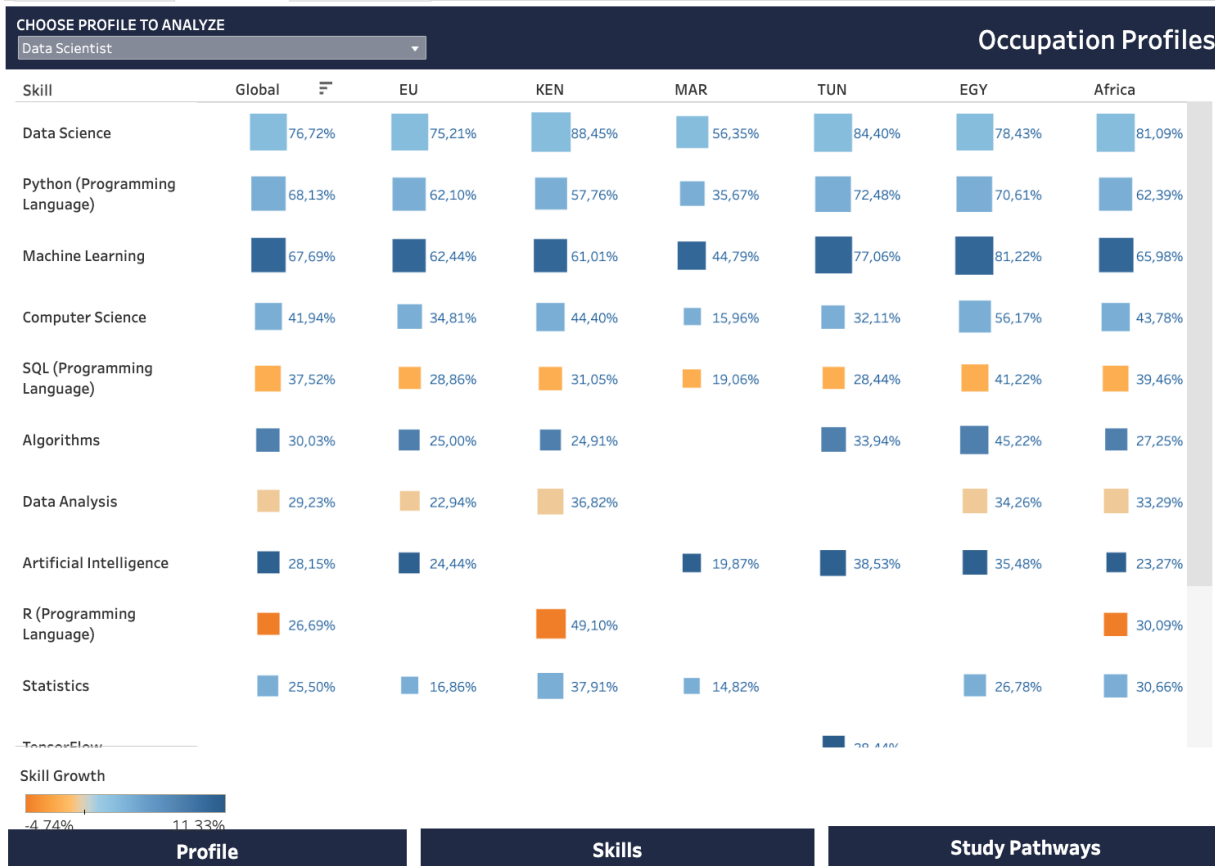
CHOOSE PROFILE TO ANALYZE
Data Scientist

Occupation Profiles

| Skill | Global | EU | KEN | MAR | TUN | EGY | Africa |
|---|---|---|---|---|---|---|---|
| Data Science | 76,72% | 75,21% | 88,45% | 56,35% | 84,40% | 78,43% | 81,09% |
| Python (Programming Language) | 68,13% | 62,10% | 57,76% | 35,67% | 72,48% | 70,61% | 62,39% |
| Machine Learning | 67,69% | 62,44% | 61,01% | 44,79% | 77,06% | 81,22% | 65,98% |
| Computer Science | 41,94% | 34,81% | 44,40% | 15,96% | 32,11% | 56,17% | 43,78% |
| SQL (Programming Language) | 37,52% | 28,86% | 31,05% | 19,06% | 28,44% | 41,22% | 39,46% |
| Algorithms | 30,03% | 25,00% | 24,91% | | 33,94% | 45,22% | 27,25% |
| Data Analysis | 29,23% | 22,94% | 36,82% | | | 34,26% | 33,29% |
| Artificial Intelligence | 28,15% | 24,44% | | 19,87% | 38,53% | 35,48% | 23,27% |
| R (Programming Language) | 26,69% | | 49,10% | | | | 30,09% |
| Statistics | 25,50% | 16,86% | 37,91% | 14,82% | | 26,78% | 30,66% |
| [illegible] | | | | | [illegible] | | |

Skill Growth
-4,74% 11,33%

Profile
Skills
Study Pathways